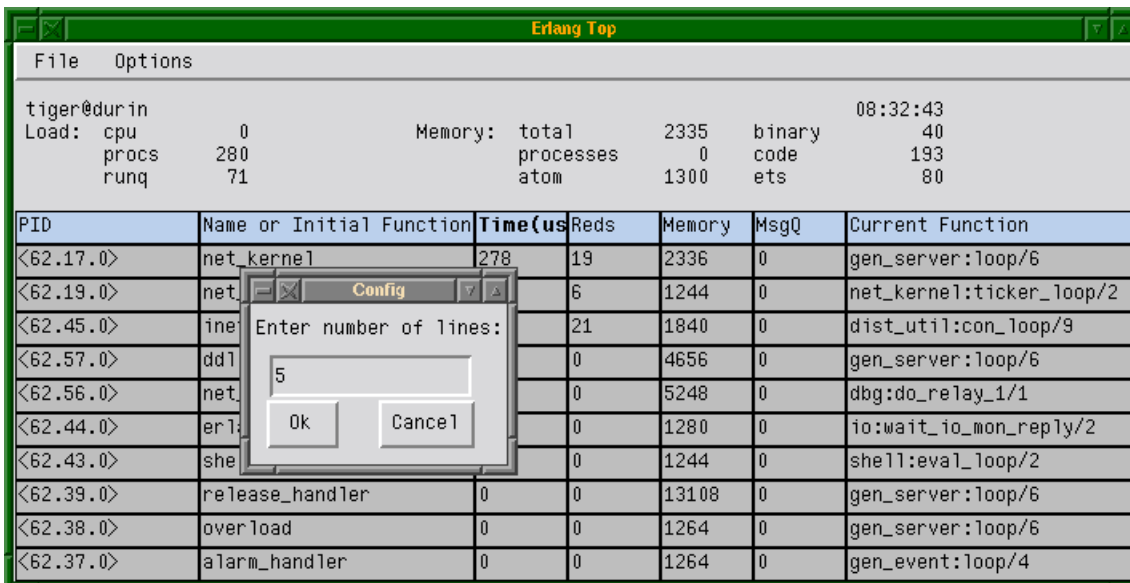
Erlang Top

File Options

tiger@durin 08:32:43
Load: cpu 0 Memory: total 2335 binary 40
procs 280 processes 0 code 193
runq 71 atom 1300 ets 80

| PID | Name or Initial Function | Time(us | Reds | Memory | MsgQ | Current Function |
|---|---|---|---|---|---|---|
| <62.17.0> | net_kernel | 278 | 19 | 2336 | 0 | gen_server:loop/6 |
| <62.19.0> | net_ | | 6 | 1244 | 0 | net_kernel:ticker_loop/2 |
| <62.45.0> | ine | | 21 | 1840 | 0 | dist_util:con_loop/9 |
| <62.57.0> | ddl | | 0 | 4656 | 0 | gen_server:loop/6 |
| <62.56.0> | net_ | | 0 | 5248 | 0 | dbg:do_relay_1/1 |
| <62.44.0> | erl | | 0 | 1280 | 0 | io:wait_io_mon_reply/2 |
| <62.43.0> | she | | 0 | 1244 | 0 | shell:eval_loop/2 |
| <62.39.0> | release_handler | 0 | 0 | 13108 | 0 | gen_server:loop/6 |
| <62.38.0> | overload | 0 | 0 | 1264 | 0 | gen_server:loop/6 |
| <62.37.0> | alarm_handler | 0 | 0 | 1264 | 0 | gen_event:loop/4 |

Config

Enter number of lines:

5

Ok Cancel